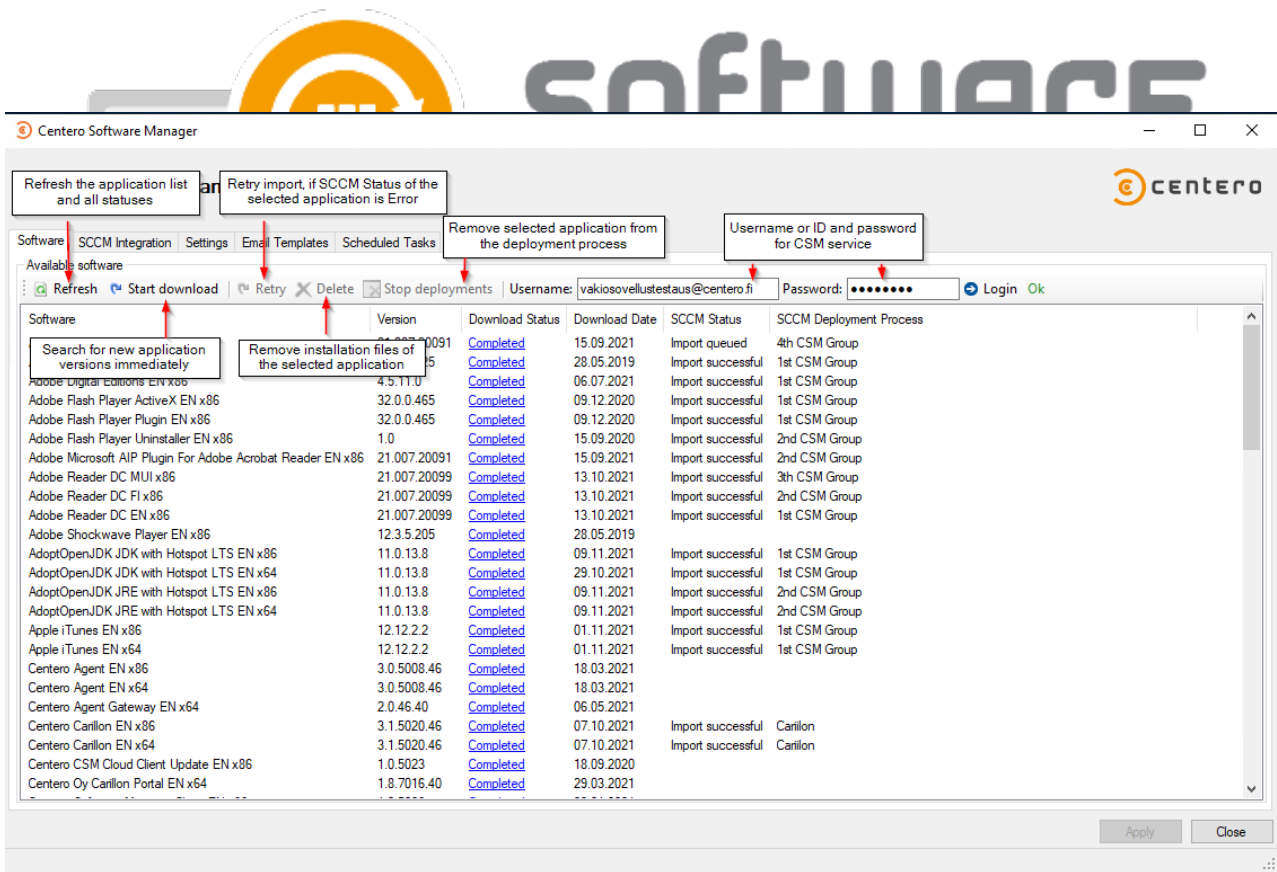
software

Centero Software Manager

Refresh the application list and all statuses

Retry import, if SCCM Status of the selected application is Error

centero

Remove selected application from the deployment process

Username or ID and password for CSM service

Software | SCCM Integration | Settings | Email Templates | Scheduled Tasks

Available software

Refresh | Start download | Retry | Delete | Stop deployments | Username: vakiosovellustestaus@centero.fi | Password: ●●●●●●●● | Login | Ok

Search for new application versions immediately

Remove installation files of the selected application

| Software | Version | Download Status | Download Date | SCCM Status | SCCM Deployment Process |
|---|---|---|---|---|---|
| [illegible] | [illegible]0091 | Completed | 15.09.2021 | Import queued | 4th CSM Group |
| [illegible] | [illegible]5 | Completed | 28.05.2019 | Import successful | 1st CSM Group |
| Adobe Digital Editions EN x86 | 4.5.11.0 | Completed | 06.07.2021 | Import successful | 1st CSM Group |
| Adobe Flash Player ActiveX EN x86 | 32.0.0.465 | Completed | 09.12.2020 | Import successful | 1st CSM Group |
| Adobe Flash Player Plugin EN x86 | 32.0.0.465 | Completed | 09.12.2020 | Import successful | 1st CSM Group |
| Adobe Flash Player Uninstaller EN x86 | 1.0 | Completed | 15.09.2020 | Import successful | 2nd CSM Group |
| Adobe Microsoft AIP Plugin For Adobe Acrobat Reader EN x86 | 21.007.20091 | Completed | 15.09.2021 | Import successful | 2nd CSM Group |
| Adobe Reader DC MUI x86 | 21.007.20099 | Completed | 13.10.2021 | Import successful | 3th CSM Group |
| Adobe Reader DC FI x86 | 21.007.20099 | Completed | 13.10.2021 | Import successful | 2nd CSM Group |
| Adobe Reader DC EN x86 | 21.007.20099 | Completed | 13.10.2021 | Import successful | 1st CSM Group |
| Adobe Shockwave Player EN x86 | 12.3.5.205 | Completed | 28.05.2019 | | |
| AdoptOpenJDK JDK with Hotspot LTS EN x86 | 11.0.13.8 | Completed | 09.11.2021 | Import successful | 1st CSM Group |
| AdoptOpenJDK JDK with Hotspot LTS EN x64 | 11.0.13.8 | Completed | 29.10.2021 | Import successful | 1st CSM Group |
| AdoptOpenJDK JRE with Hotspot LTS EN x86 | 11.0.13.8 | Completed | 09.11.2021 | Import successful | 2nd CSM Group |
| AdoptOpenJDK JRE with Hotspot LTS EN x64 | 11.0.13.8 | Completed | 09.11.2021 | Import successful | 2nd CSM Group |
| Apple iTunes EN x86 | 12.12.2.2 | Completed | 01.11.2021 | Import successful | 1st CSM Group |
| Apple iTunes EN x64 | 12.12.2.2 | Completed | 01.11.2021 | Import successful | 1st CSM Group |
| Centero Agent EN x86 | 3.0.5008.46 | Completed | 18.03.2021 | | |
| Centero Agent EN x64 | 3.0.5008.46 | Completed | 18.03.2021 | | |
| Centero Agent Gateway EN x64 | 2.0.46.40 | Completed | 06.05.2021 | | |
| Centero Carillon EN x86 | 3.1.5020.46 | Completed | 07.10.2021 | Import successful | Carillon |
| Centero Carillon EN x64 | 3.1.5020.46 | Completed | 07.10.2021 | Import successful | Carillon |
| Centero CSM Cloud Client Update EN x86 | 1.0.5023 | Completed | 18.09.2020 | | |
| Centero Oy Carillon Portal EN x64 | 1.8.7016.40 | Completed | 29.03.2021 | | |

Apply | Close